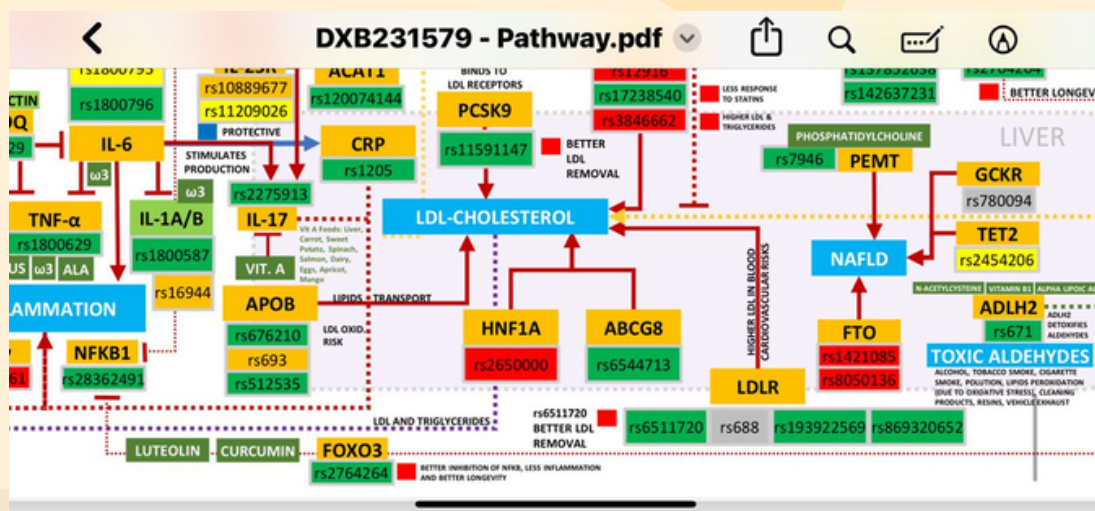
DXB231579 - Pathway.pdf

rs1800795
IL-23R
ACAT1
BINDS TO LDL RECEPTORS
rs12916
LESS RESPONSE TO STATINS
rs137852658
rs2764264
BETTER LONGEV

CTIN
rs1800796
rs10889677
rs120074144
rs17238540
rs142637231
DQ
rs11209026
PCSK9
rs3846662
HIGHER LDL & TRIGLYCERIDES
29
IL-6
PROTECTIVE
PHOSPHATIDYLCHOLINE
LIVER
CRP
rs11591147
BETTER LDL REMOVAL
STIMULATES PRODUCTION
rs7946
PEMT
ω3
rs1205
GCKR
ω3
rs2275913
TNF-α
IL-1A/B
IL-17
LDL-CHOLESTEROL
rs780094
rs1800629
Vit A Foods: Liver, Carrot, Sweet Potato, Spinach, Salmon, Dairy, Eggs, Apricot, Mango
TET2
rs1800587
HIGHER LDL IN BLOOD CARDIOVASCULAR RISKS
NAFLD
US
ω3
ALA
VIT. A
rs2454206
rs16944
LIPIDS TRANSPORT
N-ACETYLCYSTEINE
VITAMIN B1
ALPHA LIPOIC A
AMMATION
APOB
ADLH2
HNF1A
ABCG8
rs671
ADLH2 DETOXIFIES ALDEHYDES
rs676210
LDL OXID. RISK
FTO
NFKB1
rs693
rs2650000
rs6544713
rs1421085
TOXIC ALDEHYDES
61
rs28362491
rs512535
LDLR
rs8050136
ALCOHOL, TOBACCO SMOKE, CIGARETTE SMOKE, POLUTION, LIPIDS PEROXIDATION (DUE TO OXIDATIVE STRESS), CLEANING PRODUCTS, RESINS, VEHICLE EXHAUST
LDL AND TRIGLYCERIDES
rs6511720 BETTER LDL REMOVAL
rs6511720
rs688
rs193922569
rs869320652
LUTEOLIN
CURCUMIN
FOXO3
rs2764264
BETTER INHIBITION OF NFKB, LESS INFLAMMATION AND BETTER LONGEVITY